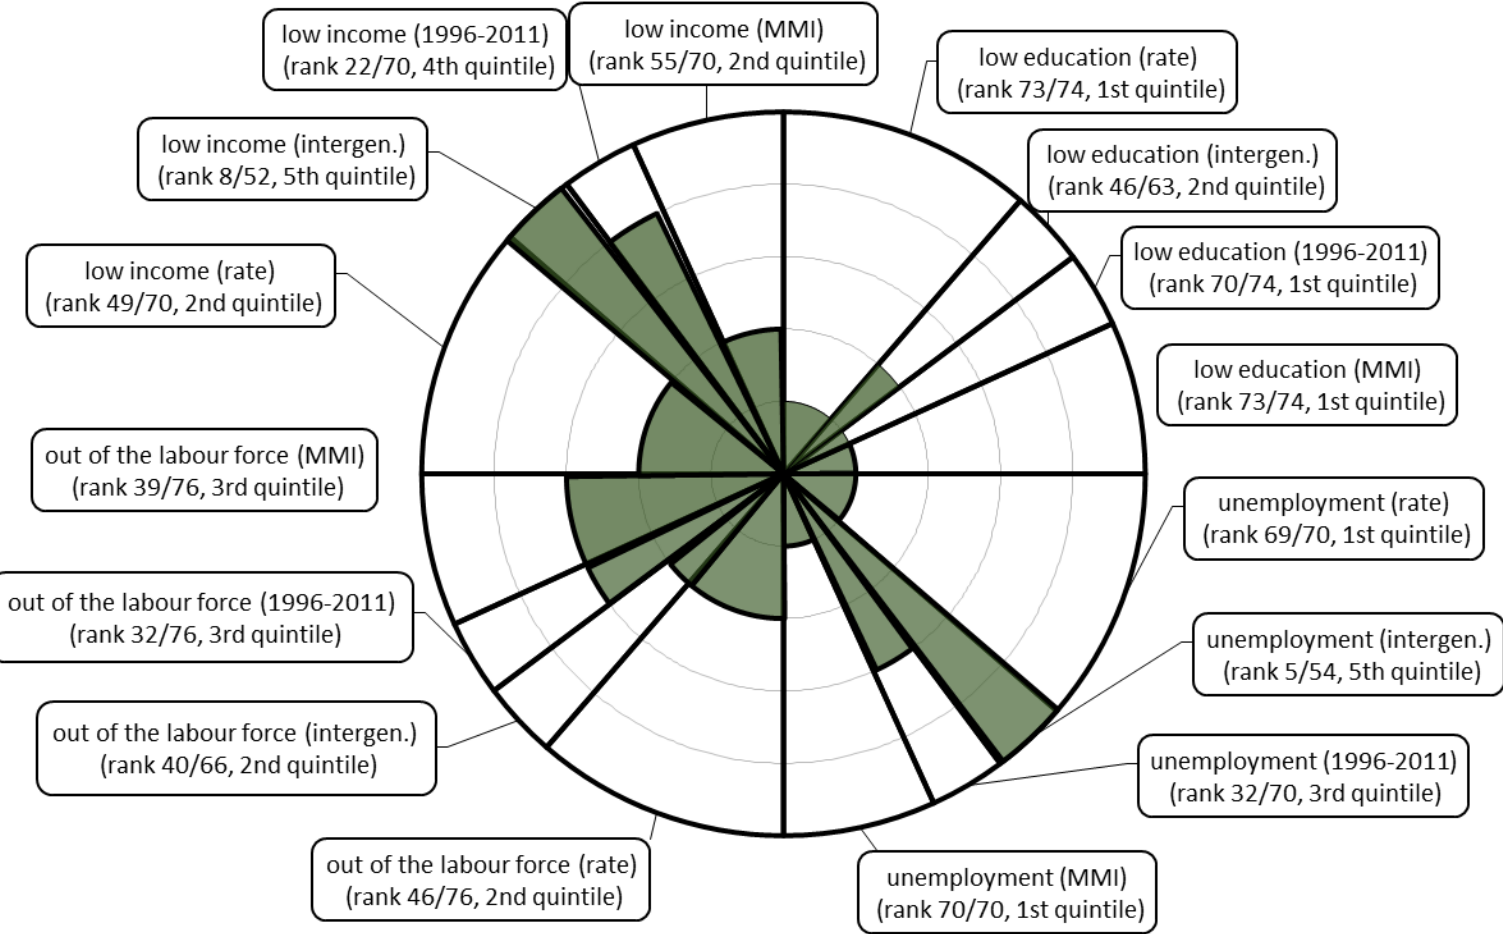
low income (1996-2011)
(rank 22/70, 4th quintile)

low income (MMI)
(rank 55/70, 2nd quintile)

low education (rate)
(rank 73/74, 1st quintile)

low income (intergen.)
(rank 8/52, 5th quintile)

low education (intergen.)
(rank 46/63, 2nd quintile)

low education (1996-2011)
(rank 70/74, 1st quintile)

low income (rate)
(rank 49/70, 2nd quintile)

low education (MMI)
(rank 73/74, 1st quintile)

out of the labour force (MMI)
(rank 39/76, 3rd quintile)

unemployment (rate)
(rank 69/70, 1st quintile)

out of the labour force (1996-2011)
(rank 32/76, 3rd quintile)

unemployment (intergen.)
(rank 5/54, 5th quintile)

out of the labour force (intergen.)
(rank 40/66, 2nd quintile)

unemployment (1996-2011)
(rank 32/70, 3rd quintile)

out of the labour force (rate)
(rank 46/76, 2nd quintile)

unemployment (MMI)
(rank 70/70, 1st quintile)